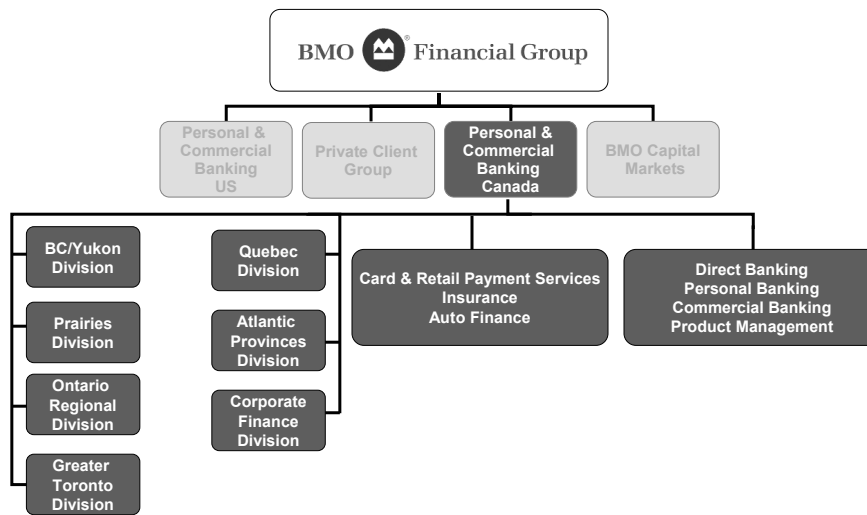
BMO Financial Group

Personal & Commercial Banking US

Private Client Group

Personal & Commercial Banking Canada

BMO Capital Markets

BC/Yukon Division

Prairies Division

Ontario Regional Division

Greater Toronto Division

Quebec Division

Atlantic Provinces Division

Corporate Finance Division

Card & Retail Payment Services
Insurance
Auto Finance

Direct Banking
Personal Banking
Commercial Banking
Product Management